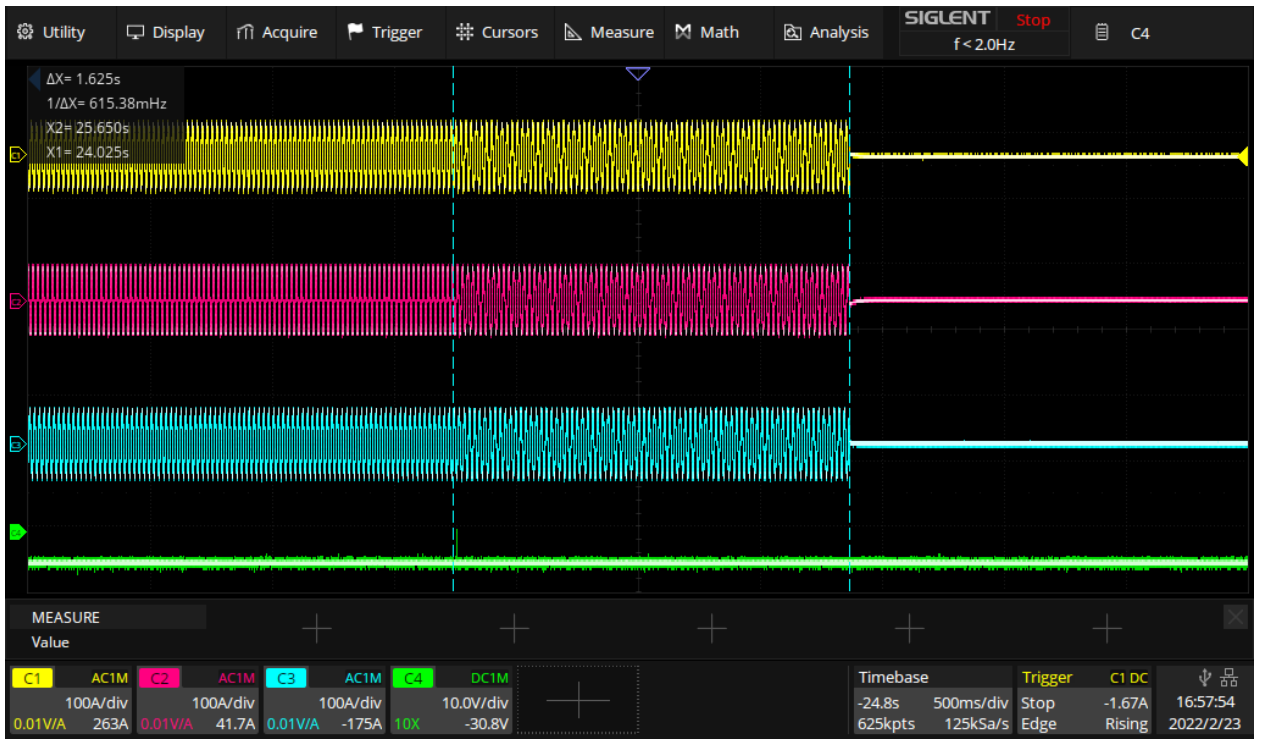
Utility Display Acquire Trigger Cursors Measure Math Analysis SIGLENT Stop f < 2.0Hz C4

ΔX= 1.625s
1/ΔX= 615.38mHz
X2= 25.650s
X1= 24.025s

MEASURE
Value

| C1 | AC1M | C2 | AC1M | C3 | AC1M | C4 | DC1M |
|---|---|---|---|---|---|---|---|
| | 100A/div | | 100A/div | | 100A/div | | 10.0V/div |
| 0.01V/A | 263A | 0.01V/A | 41.7A | 0.01V/A | -175A | 10X | -30.8V |

Timebase
-24.8s 500ms/div
625kpts 125kSa/s

Trigger C1 DC
Stop -1.67A
Edge Rising

16:57:54
2022/2/23